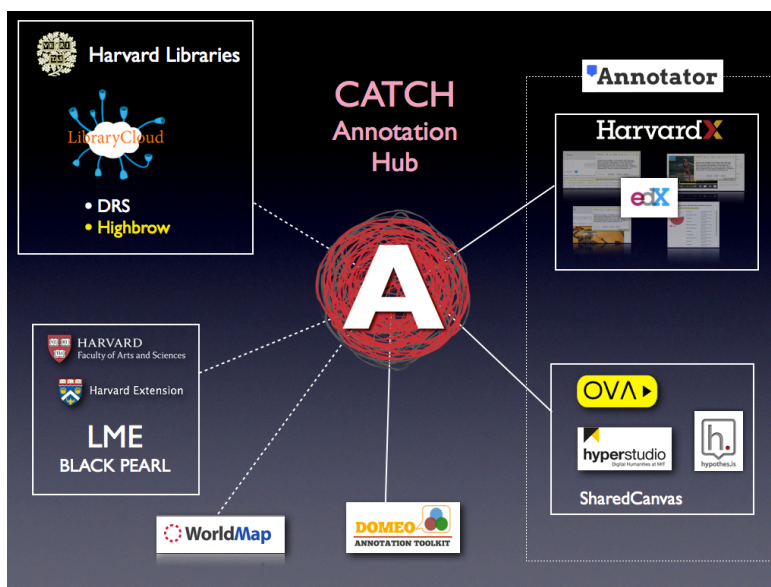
Harvard Libraries

LibraryCloud

• DRS
• Highbrow

CATCH
Annotation
Hub

A

Annotator

HarvardX

edX

HARVARD
Faculty of Arts and Sciences

Harvard Extension

LME
BLACK PEARL

OVA

hyperstudio
Digital Humanities at MIT

h.
hypothes.is

SharedCanvas

WorldMap

DOMEO
ANNOTATION TOOLKIT